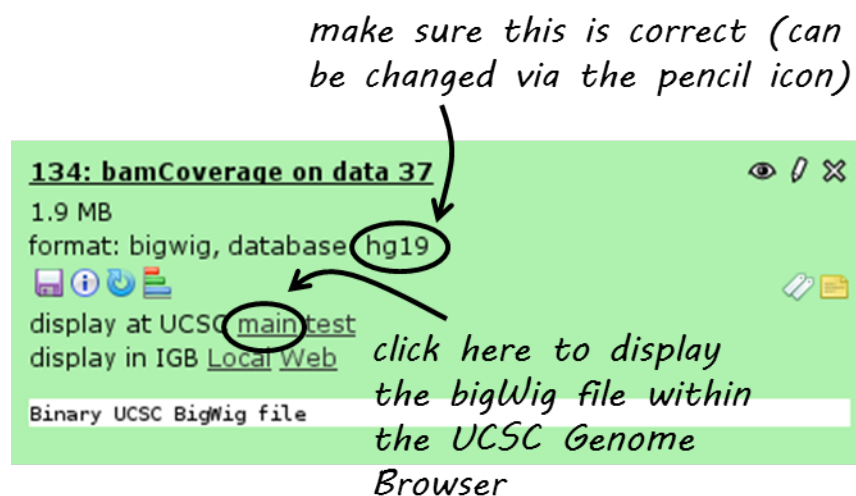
make sure this is correct (can be changed via the pencil icon)

134: bamCoverage on data 37

1.9 MB

format: bigwig, database hg19

display at UCSC main test

display in IGB Local Web

Binary UCSC BigWig file

click here to display the bigWig file within the UCSC Genome Browser